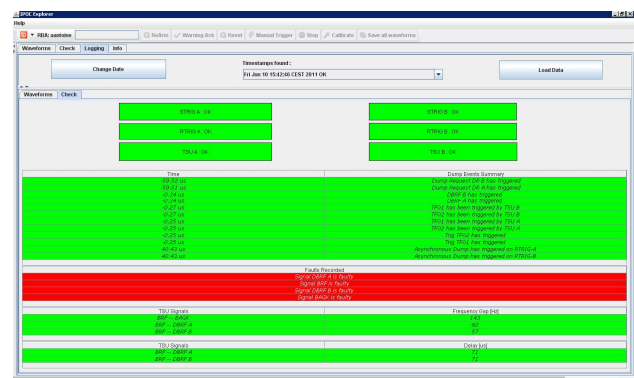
IPOC Explorer
Help
RBA: sastoine
Refresh | Warning Ack | Reset | Manual Trigger | Stop | Calibrate | Save all waveforms
Waveforms | Check | Logging | Info

Change Date
Timestamps found :
Fri Jun 10 15:42:46 CEST 2011 OK
Load Data

Waveforms | Check

STRIG A : OK
STRIG B : OK
RTRIG A : OK
RTRIG B : OK
TSU A : OK
TSU B : OK

| Time | Dump Events Summary |
|---|---|
| -59.52 us | Dump Request DR B has triggered |
| -59.51 us | Dump Request DR A has triggered |
| -0.24 us | DBRF B has triggered |
| -0.24 us | DBRF A has triggered |
| -0.27 us | TFO1 has been triggered by TSU B |
| -0.27 us | TFO2 has been triggered by TSU B |
| -0.25 us | TFO1 has been triggered by TSU A |
| -0.25 us | TFO2 has been triggered by TSU A |
| -0.25 us | Trig TFO2 has triggered |
| -0.25 us | Trig TFO1 has triggered |
| 40.43 us | Asynchronous Dump has triggered on RTRIG A |
| 40.43 us | Asynchronous Dump has triggered on RTRIG B |

Faults Recorded
Signal DBRF A is faulty
Signal BRF is faulty
Signal DBRF B is faulty
Signal BAGK is faulty

| TSU Signals | Frequency Gap [Hz] |
|---|---|
| BRF -- BAGK | 143 |
| BRF -- DBRF A | 60 |
| BRF -- DBRF B | 57 |

| TSU Signals | Delay [us] |
|---|---|
| BRF -- DBRF A | 72 |
| BRF -- DBRF B | 72 |